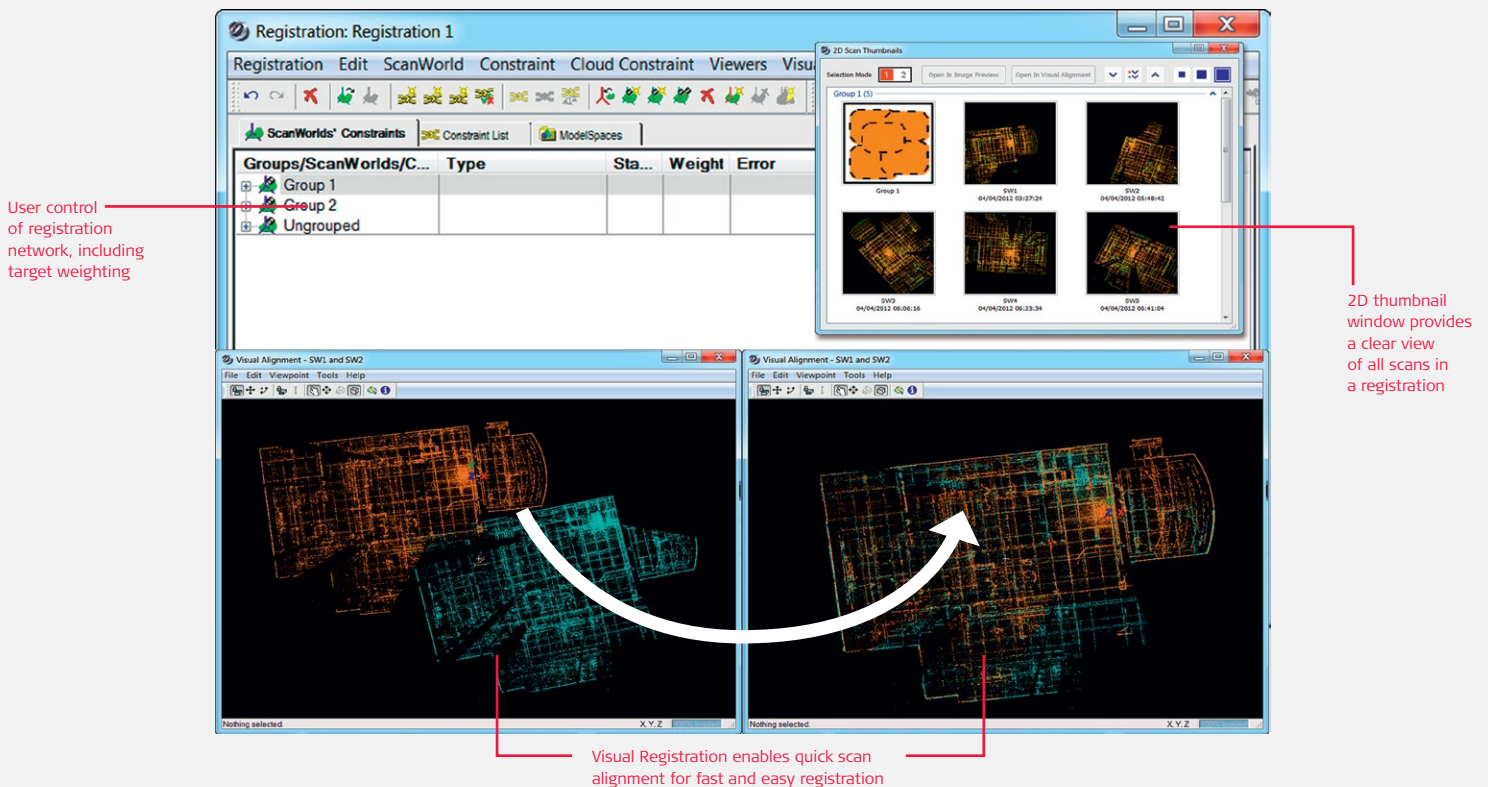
Registration: Registration 1

Registration Edit ScanWorld Constraint Cloud Constraint Viewers Visu

ScanWorlds' Constraints Constraint List ModelSpaces

| Groups/ScanWorlds/C... | Type | Sta... | Weight | Error |
|---|---|---|---|---|
| Group 1 | | | | |
| Group 2 | | | | |
| Ungrouped | | | | |

2D Scan Thumbnails

Selection Mode 1 2 Open In Image Preview Open In Visual Alignment

Group 1 (5)

Group 1

SW1
04/04/2012 03:27:24

SW2
04/04/2012 05:48:42

SW3
04/04/2012 06:06:16

SW4
04/04/2012 06:23:34

SW5
04/04/2012 06:41:04

User control of registration network, including target weighting

2D thumbnail window provides a clear view of all scans in a registration

Visual Alignment - SW1 and SW2

File Edit Viewpoint Tools Help

Nothing selected.

X,Y,Z

Visual Alignment - SW1 and SW2

File Edit Viewpoint Tools Help

Nothing selected.

X,Y,Z

Visual Registration enables quick scan alignment for fast and easy registration